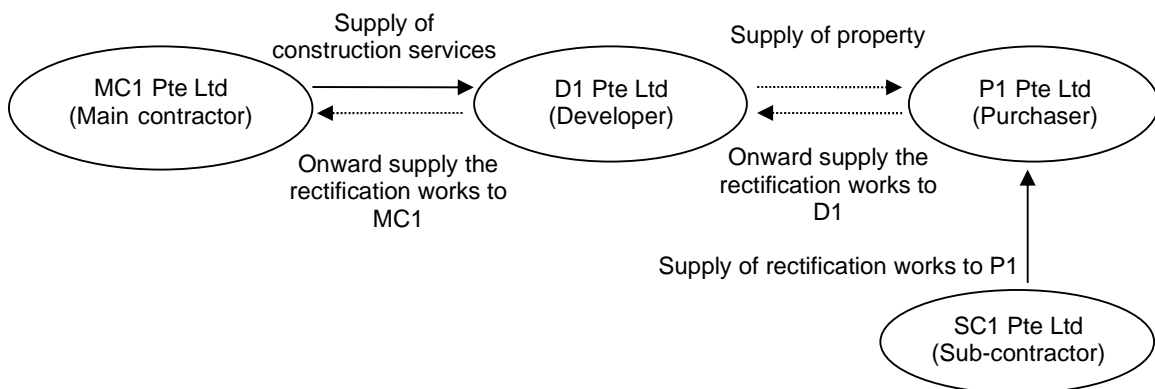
MC1 Pte Ltd
(Main contractor)

Supply of construction services

Onward supply the rectification works to MC1

D1 Pte Ltd
(Developer)

Supply of property

Onward supply the rectification works to D1

P1 Pte Ltd
(Purchaser)

Supply of rectification works to P1

SC1 Pte Ltd
(Sub-contractor)